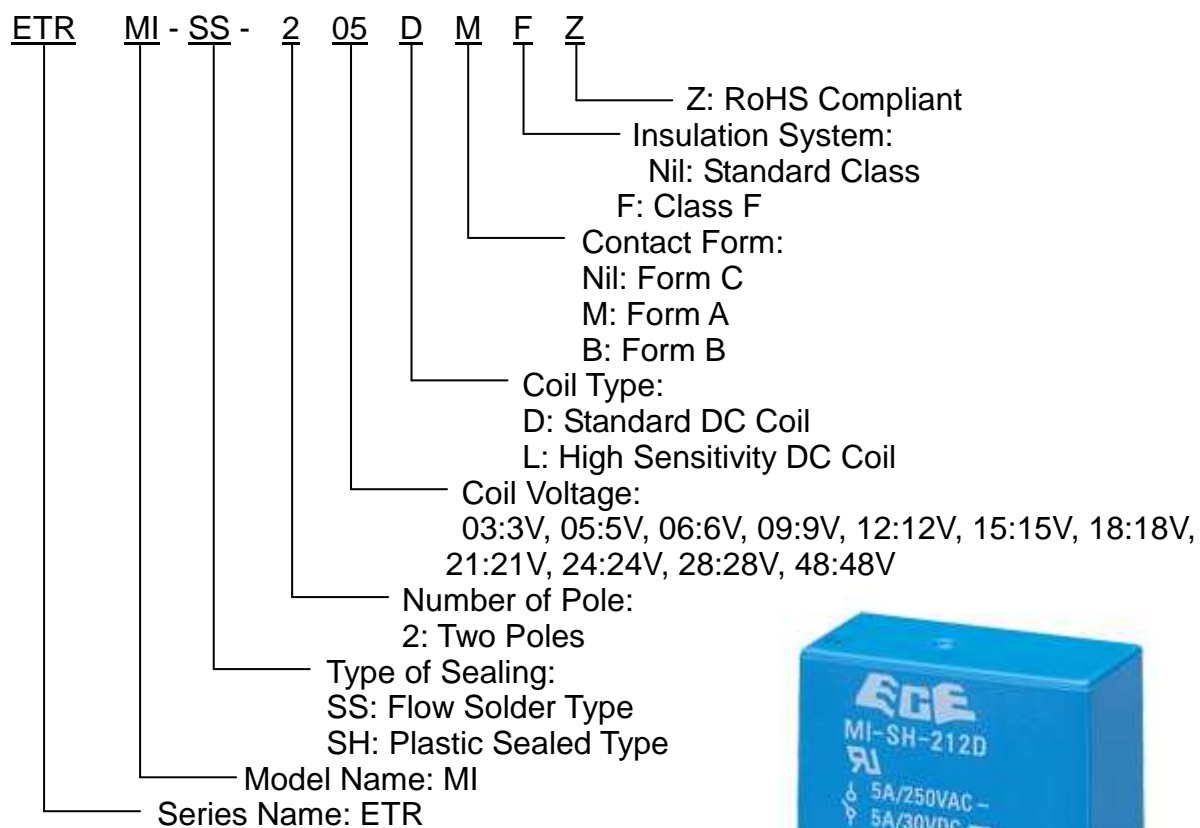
ETR MI - SS - 2 05 D M F Z

Z: RoHS Compliant
Insulation System:
Nil: Standard Class
F: Class F
Contact Form:
Nil: Form C
M: Form A
B: Form B
Coil Type:
D: Standard DC Coil
L: High Sensitivity DC Coil
Coil Voltage:
03:3V, 05:5V, 06:6V, 09:9V, 12:12V, 15:15V, 18:18V, 21:21V, 24:24V, 28:28V, 48:48V
Number of Pole:
2: Two Poles
Type of Sealing:
SS: Flow Solder Type
SH: Plastic Sealed Type
Model Name: MI
Series Name: ETR

ECE
MI-SH-212D
5A/250VAC
5A/30VDC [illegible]